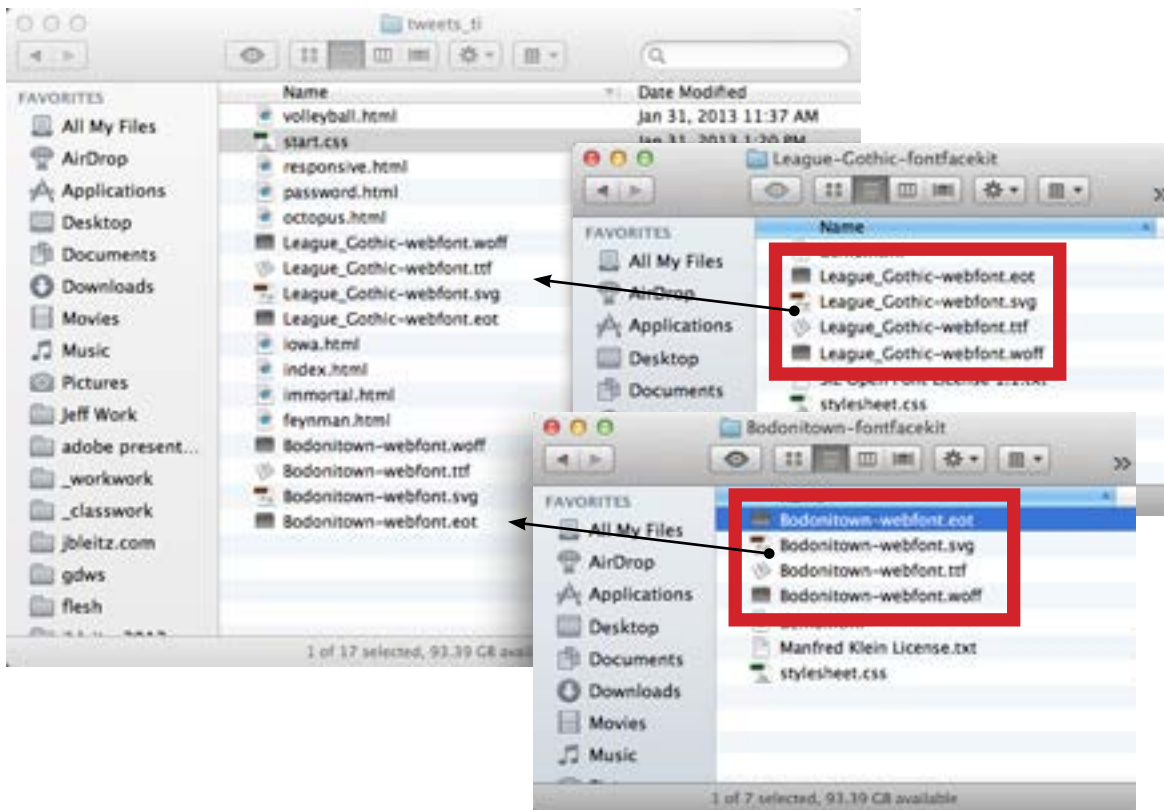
tweets_ti

FAVORITES
All My Files
AirDrop
Applications
Desktop
Documents
Downloads
Movies
Music
Pictures
Jeff Work
adobe present...
_workwork
_classwork
jbleitz.com
gdws
flesh

Name
Date Modified
volleyball.html
Jan 31, 2013 11:37 AM
start.css
responsive.html
password.html
octopus.html
League_Gothic-webfont.woff
League_Gothic-webfont.ttf
League_Gothic-webfont.svg
League_Gothic-webfont.eot
iowa.html
index.html
immortal.html
feynman.html
Bodonitown-webfont.woff
Bodonitown-webfont.ttf
Bodonitown-webfont.svg
Bodonitown-webfont.eot

1 of 17 selected, 93.39 GB availa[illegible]

League-Gothic-fontfacekit

FAVORITES
All My Files
AirDrop
Applications
Desktop
Documents

Name
League_Gothic-webfont.eot
League_Gothic-webfont.svg
League_Gothic-webfont.ttf
League_Gothic-webfont.woff
SIL Open Font License 1.1.txt
stylesheet.css

Bodonitown-fontfacekit

FAVORITES
All My Files
AirDrop
Applications
Desktop
Documents
Downloads
Movies
Music

Bodonitown-webfont.eot
Bodonitown-webfont.svg
Bodonitown-webfont.ttf
Bodonitown-webfont.woff
Manfred Klein License.txt
stylesheet.css

1 of 7 selected, 93.39 GB available